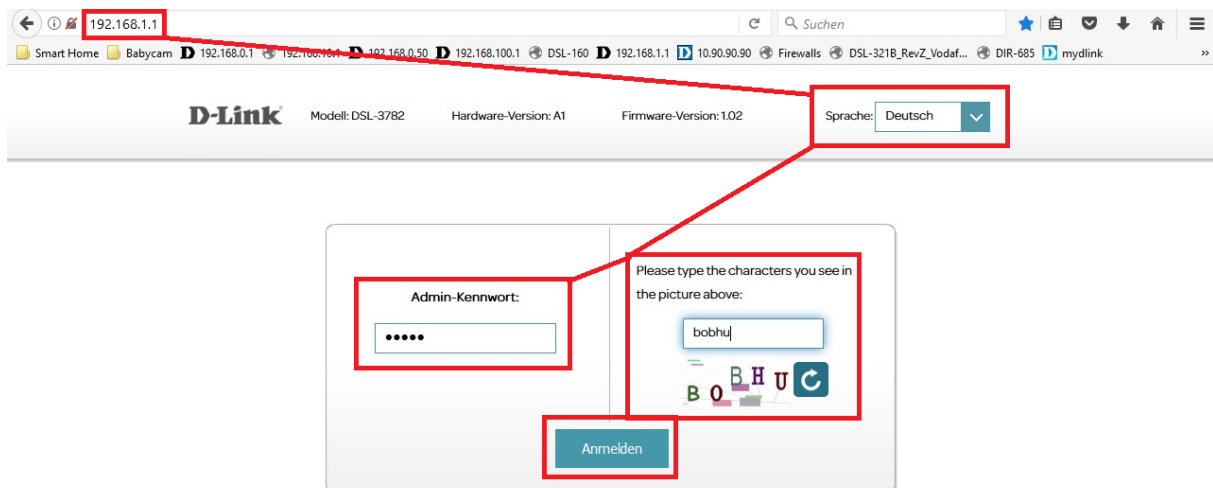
192.168.1.1

Suchen

Smart Home Babycam 192.168.0.1 192.168.10.1 192.168.0.50 192.168.100.1 DSL-160 192.168.1.1 10.90.90.90 Firewalls DSL-321B_RevZ_Vodaf... DIR-685 mydlink

D-Link Modell: DSL-3782 Hardware-Version: A1 Firmware-Version: 1.02

Sprache: Deutsch

Admin-Kennwort:

•••••

Please type the characters you see in the picture above:

bobhu

BOBHU

Anmelden